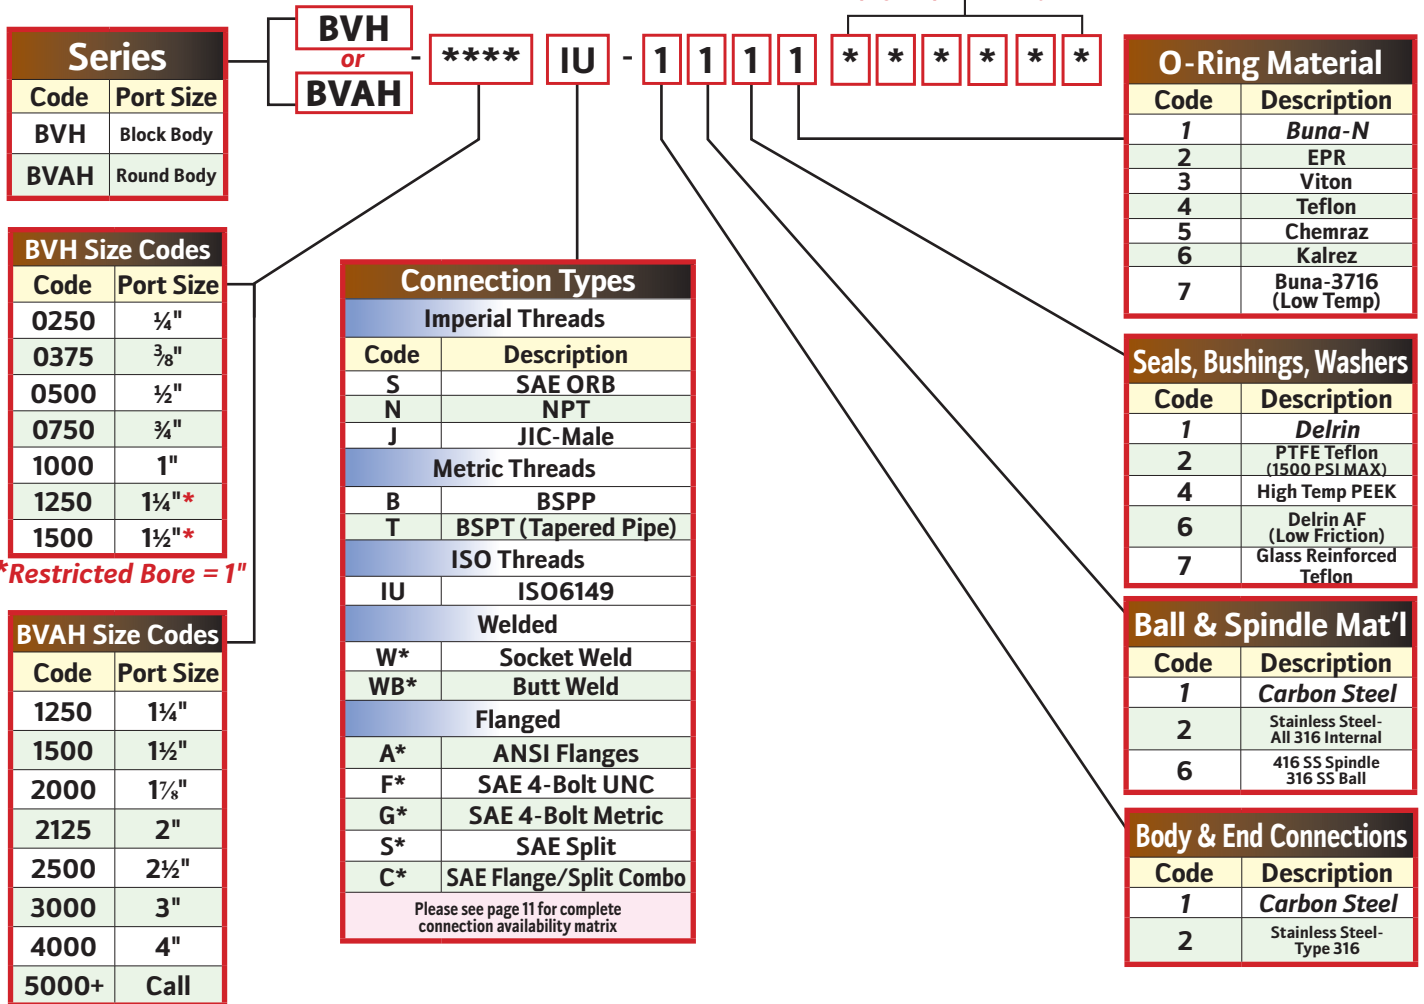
BVH
or
BVAH
- **** IU - 1 1 1 1 * * * * * *

Series

| Code | Port Size |
|---|---|
| BVH | Block Body |
| BVAH | Round Body |

BVH Size Codes

| Code | Port Size |
|---|---|
| 0250 | ¼" |
| 0375 | ⅜" |
| 0500 | ½" |
| 0750 | ¾" |
| 1000 | 1" |
| 1250 | 1¼"* |
| 1500 | 1½"* |

*Restricted Bore = 1"

BVAH Size Codes

| Code | Port Size |
|---|---|
| 1250 | 1¼" |
| 1500 | 1½" |
| 2000 | 1⅞" |
| 2125 | 2" |
| 2500 | 2½" |
| 3000 | 3" |
| 4000 | 4" |
| 5000+ | Call |

Connection Types

Imperial Threads

| Code | Description |
|---|---|
| S | SAE ORB |
| N | NPT |
| J | JIC-Male |

Metric Threads

| | |
|---|---|
| B | BSPP |
| T | BSPT (Tapered Pipe) |

ISO Threads

| | |
|---|---|
| IU | ISO6149 |

Welded

| | |
|---|---|
| W* | Socket Weld |
| WB* | Butt Weld |

Flanged

| | |
|---|---|
| A* | ANSI Flanges |
| F* | SAE 4-Bolt UNC |
| G* | SAE 4-Bolt Metric |
| S* | SAE Split |
| C* | SAE Flange/Split Combo |

Please see page 11 for complete connection availability matrix

O-Ring Material

| Code | Description |
|---|---|
| 1 | Buna-N |
| 2 | EPR |
| 3 | Viton |
| 4 | Teflon |
| 5 | Chemraz |
| 6 | Kalrez |
| 7 | Buna-3716 (Low Temp) |

Seals, Bushings, Washers

| Code | Description |
|---|---|
| 1 | Delrin |
| 2 | PTFE Teflon (1500 PSI MAX) |
| 4 | High Temp PEEK |
| 6 | Delrin AF (Low Friction) |
| 7 | Glass Reinforced Teflon |

Ball & Spindle Mat'l

| Code | Description |
|---|---|
| 1 | Carbon Steel |
| 2 | Stainless Steel-All 316 Internal |
| 6 | 416 SS Spindle 316 SS Ball |

Body & End Connections

| Code | Description |
|---|---|
| 1 | Carbon Steel |
| 2 | Stainless Steel-Type 316 |